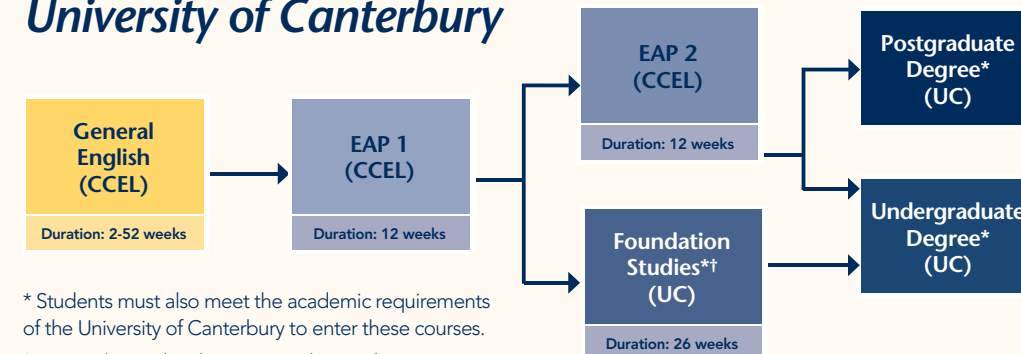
University of Canterbury

General English (CCEL)

Duration: 2-52 weeks

EAP 1 (CCEL)

Duration: 12 weeks

EAP 2 (CCEL)

Duration: 12 weeks

Foundation Studies*† (UC)

Duration: 26 weeks

Postgraduate Degree* (UC)

Undergraduate Degree* (UC)

* Students must also meet the academic requirements of the University of Canterbury to enter these courses.

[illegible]